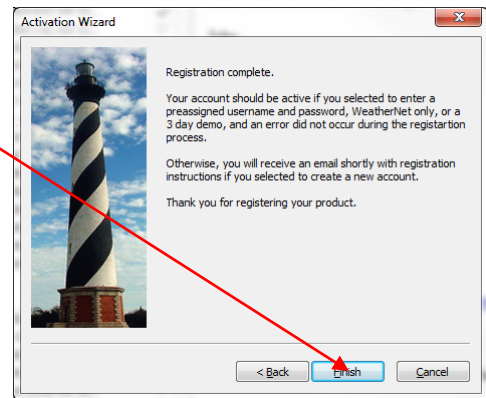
Activation Wizard

Registration complete.

Your account should be active if you selected to enter a preassigned username and password, WeatherNet only, or a 3 day demo, and an error did not occur during the registartion process.

Otherwise, you will receive an email shortly with registration instructions if you selected to create a new account.

Thank you for registering your product.

< Back

Finish

Cancel